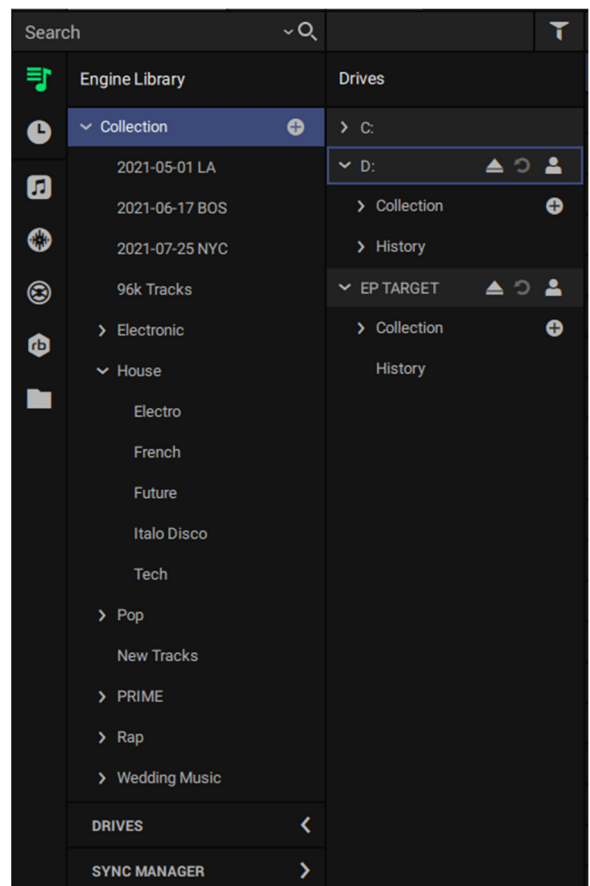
Search

Engine Library

Collection

2021-05-01 LA

2021-06-17 BOS

2021-07-25 NYC

96k Tracks

Electronic

House

Electro

French

Future

Italo Disco

Tech

Pop

New Tracks

PRIME

Rap

Wedding Music

DRIVES

SYNC MANAGER

Drives

C:

D:

Collection

History

EP TARGET

Collection

History